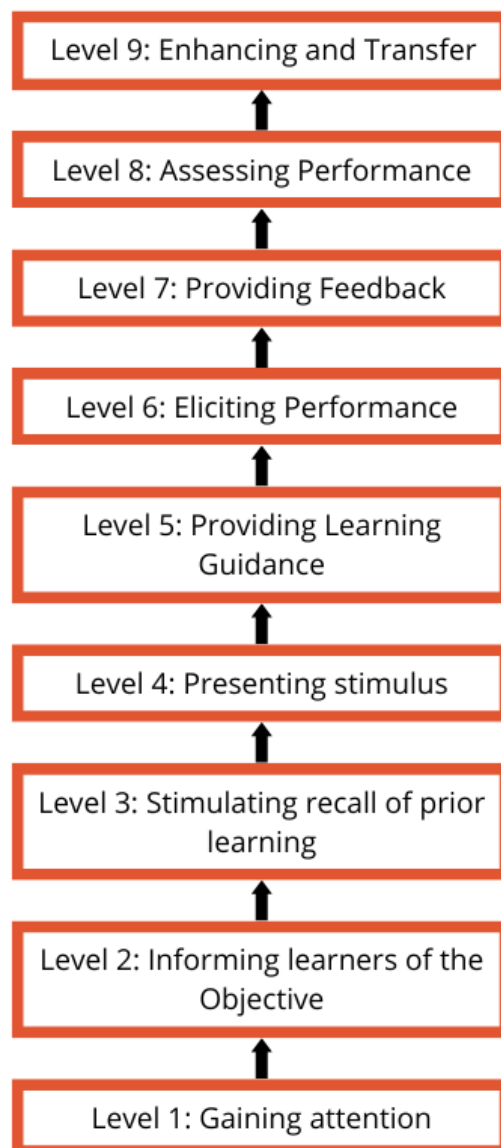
Level 9: Enhancing and Transfer

Level 8: Assessing Performance

Level 7: Providing Feedback

Level 6: Eliciting Performance

Level 5: Providing Learning Guidance

Level 4: Presenting stimulus

Level 3: Stimulating recall of prior learning

Level 2: Informing learners of the Objective

Level 1: Gaining attention